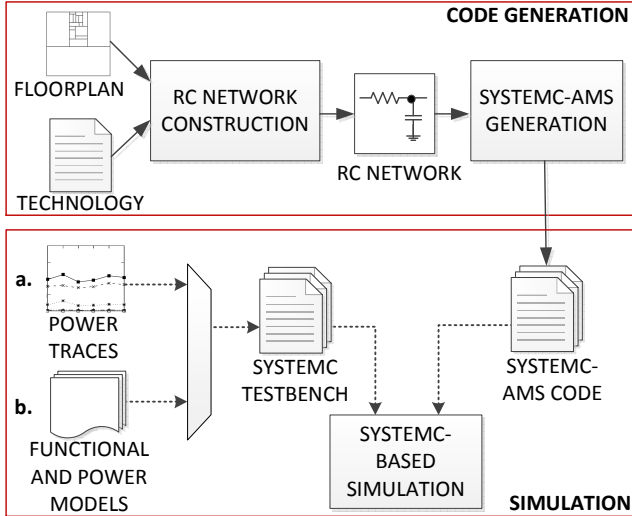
CODE GENERATION

FLOORPLAN

TECHNOLOGY

RC NETWORK CONSTRUCTION

RC NETWORK

SYSTEMC-AMS GENERATION

a.

POWER TRACES

b.

FUNCTIONAL AND POWER MODELS

SYSTEMC TESTBENCH

SYSTEMC-AMS CODE

SYSTEMC-BASED SIMULATION

SIMULATION